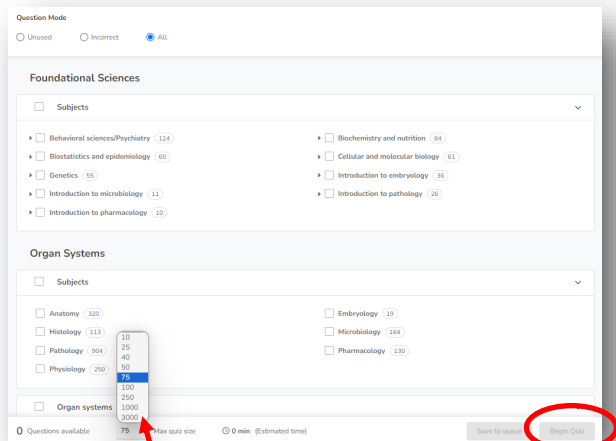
Question Mode

Unused Incorrect All

Foundational Sciences

Subjects

Behavioral sciences/Psychiatry 124

Biochemistry and nutrition 84

Biostatistics and epidemiology 60

Cellular and molecular biology 61

Genetics 55

Introduction to embryology 36

Introduction to microbiology 11

Introduction to pathology 26

Introduction to pharmacology 10

Organ Systems

Subjects

Anatomy 320

Embryology 19

Histology 113

Microbiology 164

Pathology 904

Pharmacology 130

Physiology 250

10
25
40
50
75
100
250
1000
3000

Organ systems

0 Questions available 75 Max quiz size 0 min (Estimated time) Save to queue Begin Quiz